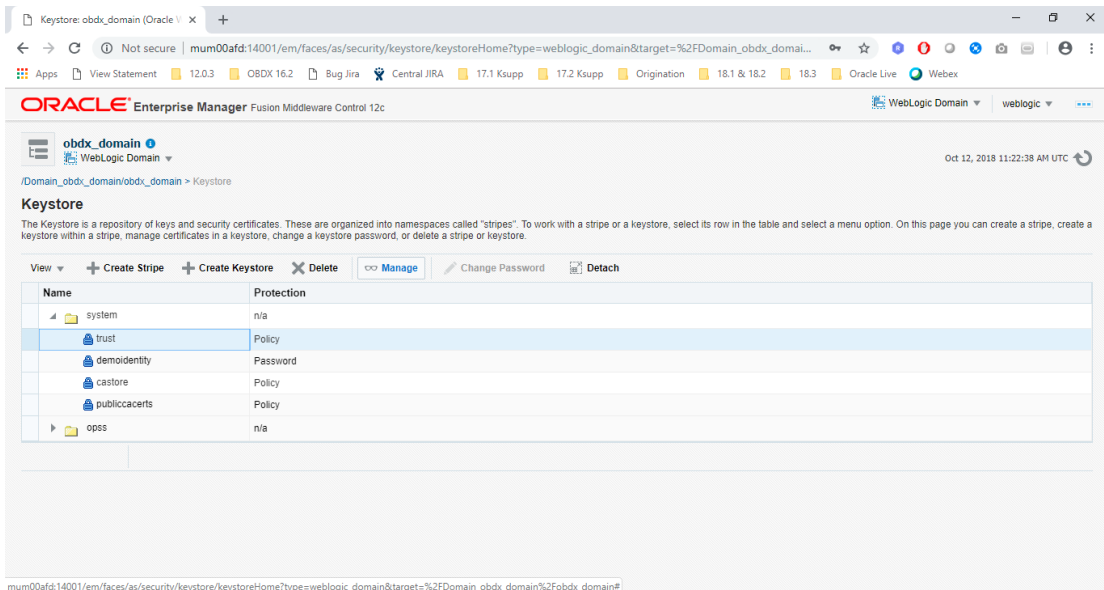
Keystore: obdx_domain (Oracle W ×

Not secure | mum00afd:14001/em/faces/as/security/keystore/keystoreHome?type=weblogic_domain&target=%2FDomain_obdx_domai...

Apps | View Statement | 12.0.3 | OBDX 16.2 | Bug Jira | Central JIRA | 17.1 Ksupp | 17.2 Ksupp | Origination | 18.1 & 18.2 | 18.3 | Oracle Live | Webex

ORACLE Enterprise Manager Fusion Middleware Control 12c

WebLogic Domain ▼ weblogic ▼

obdx_domain
WebLogic Domain ▼

Oct 12, 2018 11:22:38 AM UTC

/Domain_obdx_domain/obdx_domain > Keystore

Keystore

The Keystore is a repository of keys and security certificates. These are organized into namespaces called "stripes". To work with a stripe or a keystore, select its row in the table and select a menu option. On this page you can create a stripe, create a keystore within a stripe, manage certificates in a keystore, change a keystore password, or delete a stripe or keystore.

View ▼ | Create Stripe | Create Keystore | Delete | Manage | Change Password | Detach

| Name | Protection |
|---|---|
| system | n/a |
| trust | Policy |
| demoidentity | Password |
| castore | Policy |
| publiccacerts | Policy |
| opss | n/a |

mum00afd:14001/em/faces/as/security/keystore/keystoreHome?type=weblogic_domain&target=%2FDomain_obdx_domain%2Fobdx_domain#